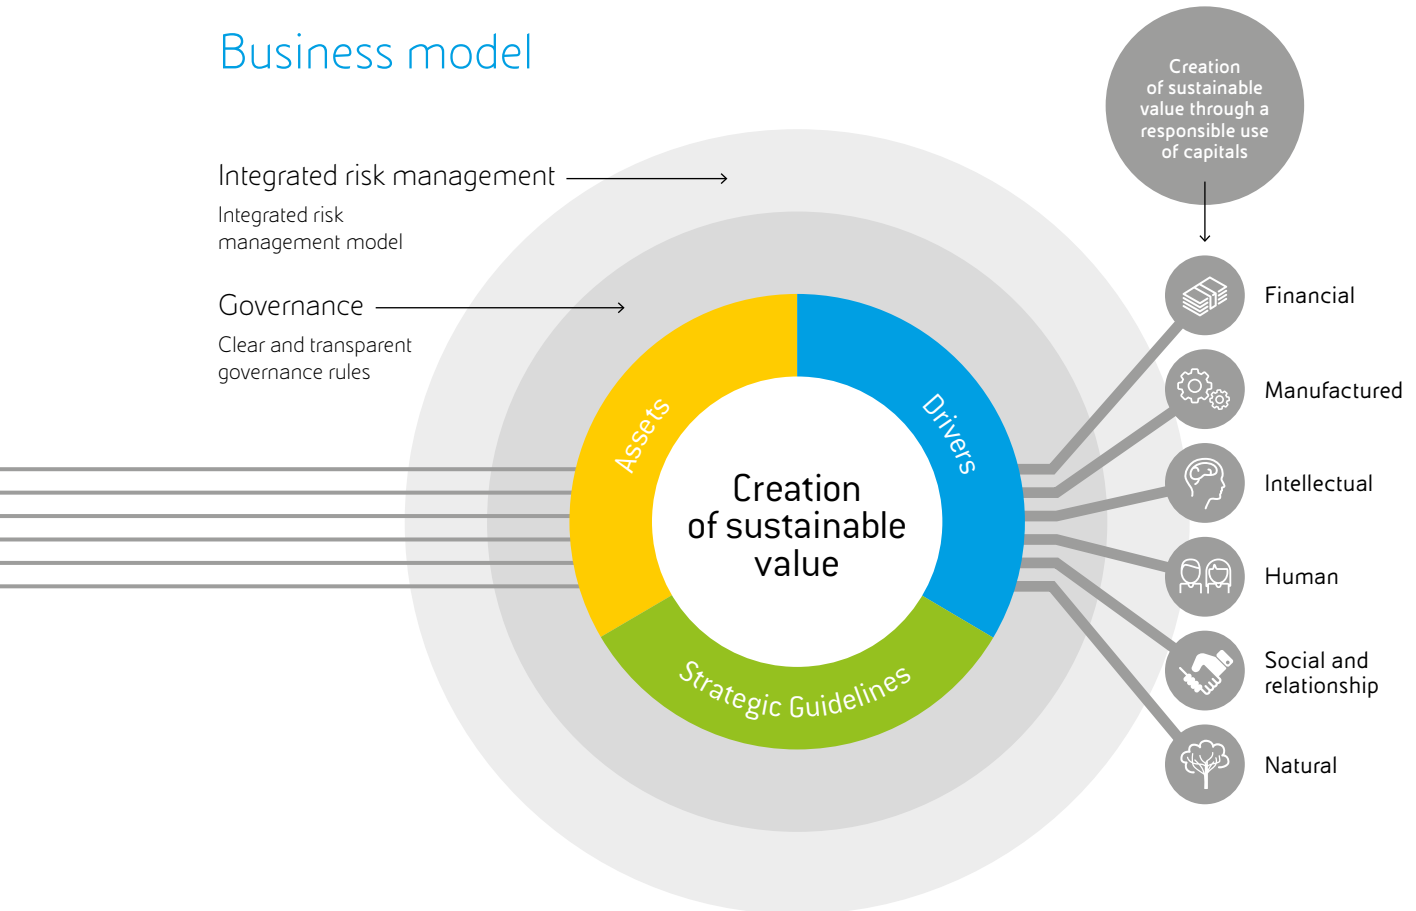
Business model

Integrated risk management

Integrated risk management model

Governance

Clear and transparent governance rules

Creation of sustainable value through a responsible use of capitals

Assets

Drivers

Creation of sustainable value

Strategic Guidelines

Financial

Manufactured

Intellectual

Human

Social and relationship

Natural